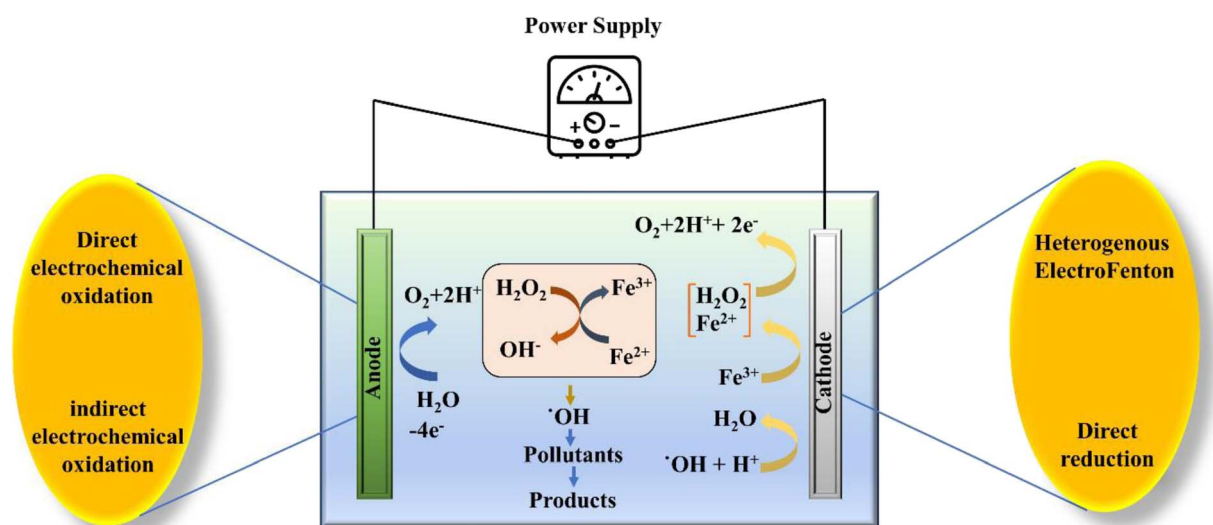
Power Supply

+ −

Direct electrochemical oxidation

indirect electrochemical oxidation

Anode

$O_2$+2H$^+$

$H_2O$
-4e$^-$

$H_2O_2$ $Fe^{3+}$

$OH^-$ $Fe^{2+}$

$^{\bullet}OH$

Pollutants

Products

$O_2$+2H$^+$+ 2e$^-$

$H_2O_2$
$Fe^{2+}$

$Fe^{3+}$

$H_2O$

$^{\bullet}OH$ + H$^+$

Cathode

Heterogenous ElectroFenton

Direct reduction